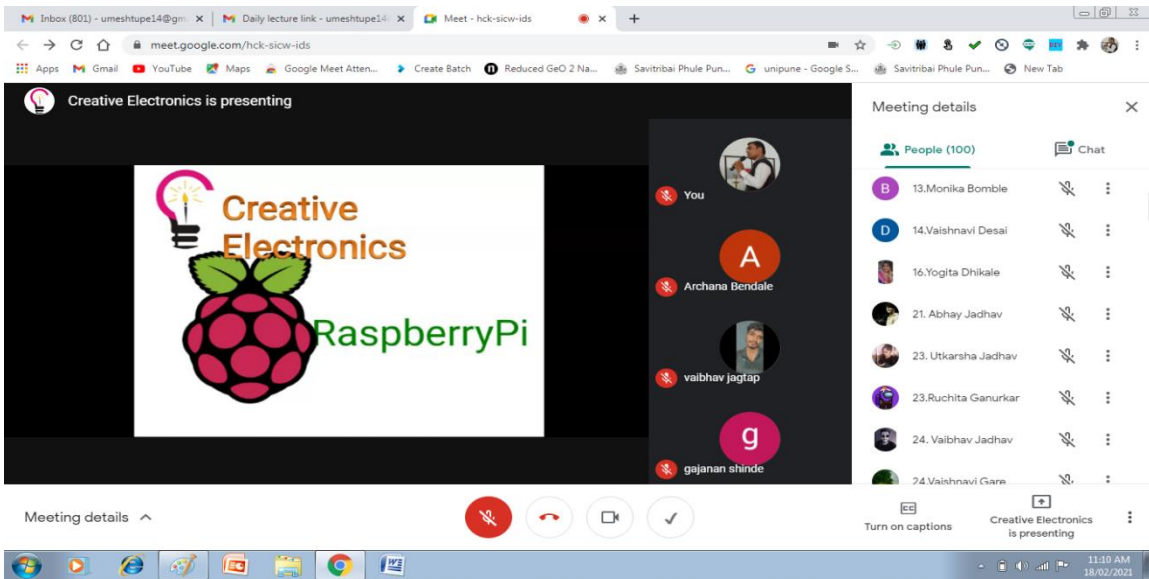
Inbox (801) - umeshtupe14@gm ×
Daily lecture link - umeshtupe14 ×
Meet - hck-sicw-ids ×
+

meet.google.com/hck-sicw-ids

Apps Gmail YouTube Maps Google Meet Atten... Create Batch Reduced GeO 2 Na... Savitribai Phule Pun... unipune - Google S... Savitribai Phule Pun... New Tab

Creative Electronics is presenting

Creative Electronics

RaspberryPi

You

A

Archana Bendale

vaibhav jagtap

g

gajanan shinde

Meeting details

People (100)

Chat

B 13.Monika Bomble

D 14.Vaishnavi Desai

16.Yogita Dhikale

21. Abhay Jadhav

23. Utkarsha Jadhav

23.Ruchita Ganurkar

24. Vaibhav Jadhav

24.Vaishnavi Gare

Meeting details ^

CC
Turn on captions

Creative Electronics is presenting

11:10 AM
18/02/2021